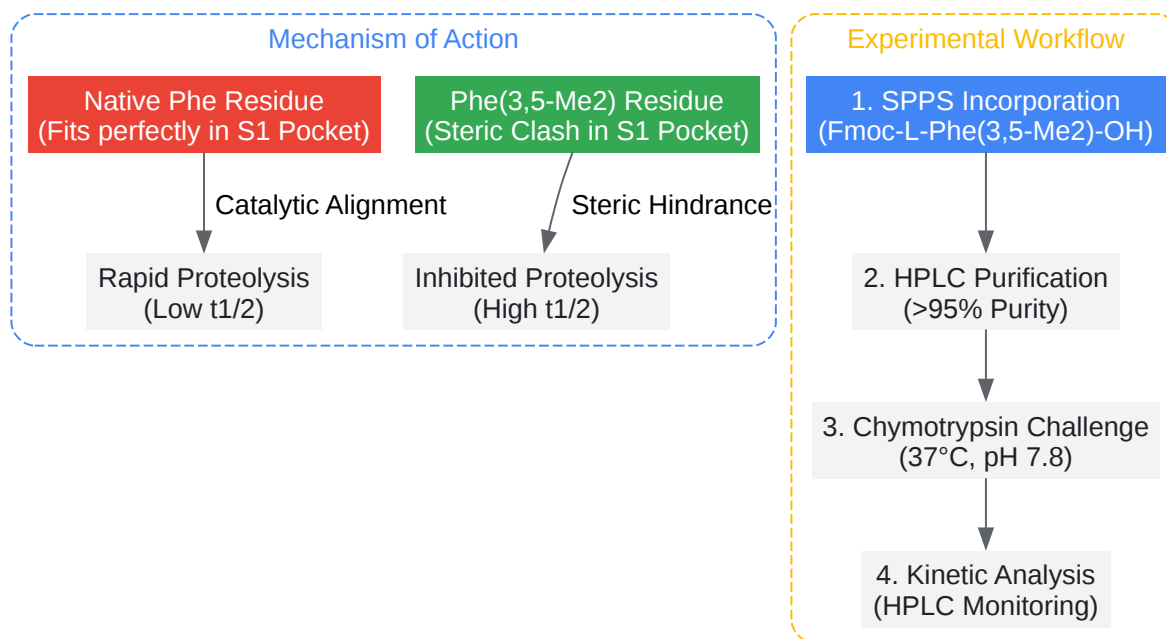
Mechanism of Action

Native Phe Residue
(Fits perfectly in S1 Pocket)

Catalytic Alignment

Rapid Proteolysis
(Low t1/2)

Phe(3,5-Me2) Residue
(Steric Clash in S1 Pocket)

Steric Hindrance

Inhibited Proteolysis
(High t1/2)

Experimental Workflow

1. SPPS Incorporation
(Fmoc-L-Phe(3,5-Me2)-OH)

2. HPLC Purification
(>95% Purity)

3. Chymotrypsin Challenge
(37°C, pH 7.8)

4. Kinetic Analysis
(HPLC Monitoring)